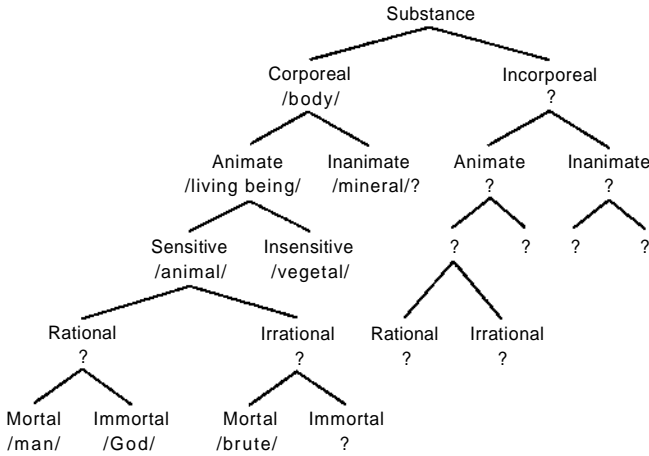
Substance

Corporeal
/body/

Incorporeal
?

Animate
/living being/

Inanimate
/mineral/?

Animate
?

Inanimate
?

Sensitive
/animal/

Insensitive
/vegetal/

? ? ? ?

Rational
?

Irrational
?

Rational
?

Irrational
?

Mortal
/man/

Immortal
/God/

Mortal
/brute/

Immortal
?